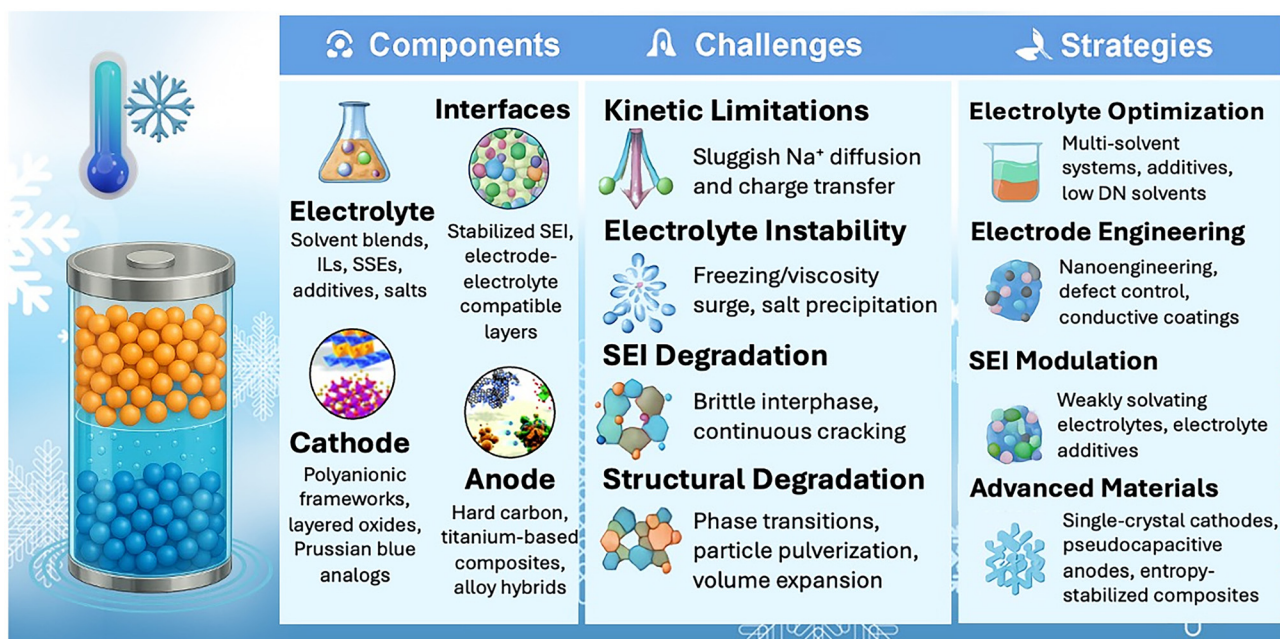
Components

Challenges

Strategies

Electrolyte
Solvent blends, ILs, SSEs, additives, salts

Interfaces
Stabilized SEI, electrode-electrolyte compatible layers

Cathode
Polyanionic frameworks, layered oxides, Prussian blue analogs

Anode
Hard carbon, titanium-based composites, alloy hybrids

Kinetic Limitations
Sluggish Na$^+$ diffusion and charge transfer

Electrolyte Instability
Freezing/viscosity surge, salt precipitation

SEI Degradation
Brittle interphase, continuous cracking

Structural Degradation
Phase transitions, particle pulverization, volume expansion

Electrolyte Optimization
Multi-solvent systems, additives, low DN solvents

Electrode Engineering
Nanoengineering, defect control, conductive coatings

SEI Modulation
Weakly solvating electrolytes, electrolyte additives

Advanced Materials
Single-crystal cathodes, pseudocapacitive anodes, entropy-stabilized composites